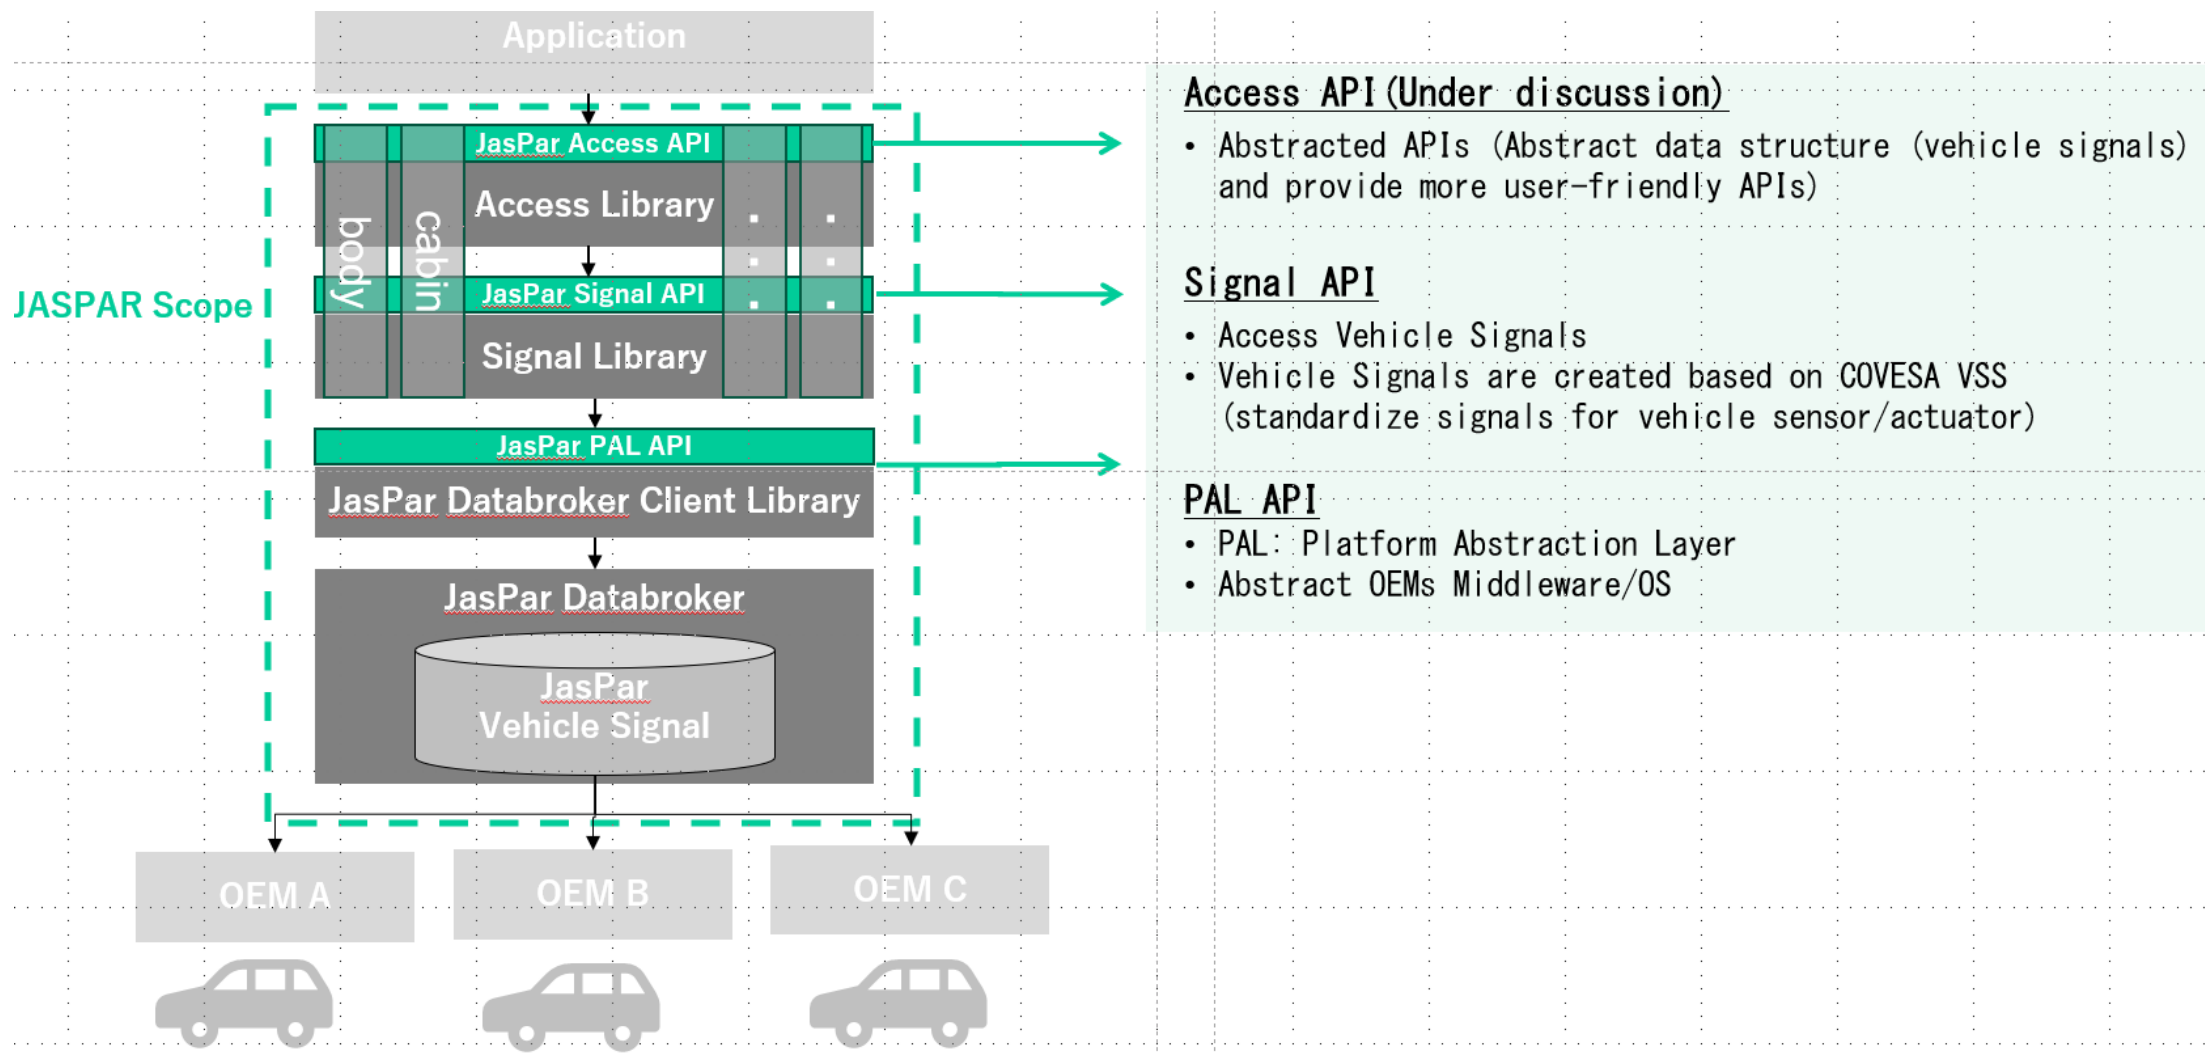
Application

JASPAR Scope

body

cabin

JasPar Access API

Access Library

JasPar Signal API

Signal Library

JasPar PAL API

JasPar Databroker Client Library

JasPar Databroker

JasPar Vehicle Signal

OEM A

OEM B

OEM C

Access API (Under discussion)

• Abstracted APIs (Abstract data structure (vehicle signals) and provide more user-friendly APIs)

Signal API

• Access Vehicle Signals
• Vehicle Signals are created based on COVESA VSS (standardize signals for vehicle sensor/actuator)

PAL API

• PAL: Platform Abstraction Layer
• Abstract OEMs Middleware/OS